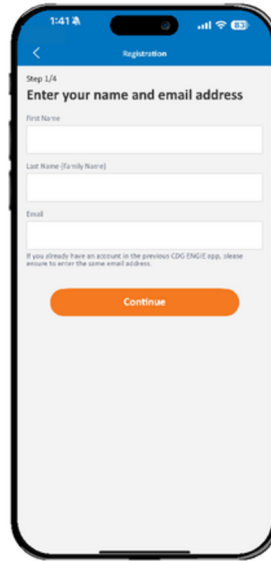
1:41
83

<
Registration

Step 1/4
Enter your name and email address

First Name

Last Name (Family Name)

Email

If you already have an account in the previous CDG ENGIE app, please ensure to enter the same email address.

Continue